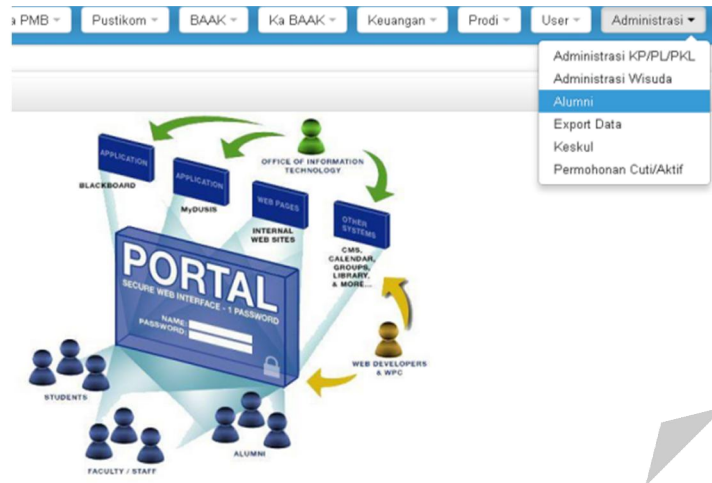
a PMB ▾ Pustikom ▾ BAAK ▾ Ka BAAK ▾ Keuangan ▾ Prodi ▾ User ▾ Administrasi ▾

Administrasi KP/PL/PKL
Administrasi Wisuda
Alumni
Export Data
Keskul
Permohonan Cuti/Aktif

APPLICATION
BLACKBOARD
APPLICATION
MyDUSIS
WEB PAGES
INTERNAL WEB SITES
OTHER SYSTEMS
CMS, CALENDAR, GROUPS, LIBRARY, & MORE...
OFFICE OF INFORMATION TECHNOLOGY

PORTAL
SECURE WEB INTERFACE - 1 PASSWORD
NAME
PASSWORD

WEB DEVELOPERS & WPC
STUDENTS
FACULTY / STAFF
ALUMNI